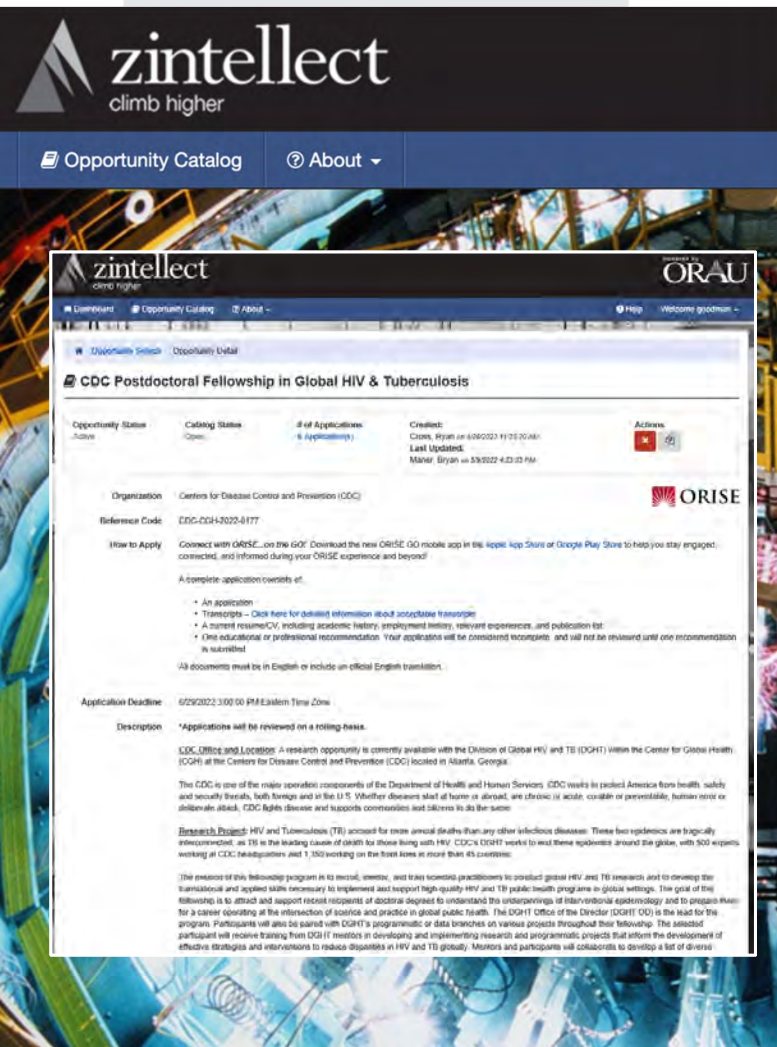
zintellect
climb higher

Opportunity Catalog ⓘ About

zintellect
climb higher

ORAU

Dashboard Opportunity Catalog About Help Welcome goodman

Opportunity Search Opportunity Detail

CDC Postdoctoral Fellowship in Global HIV & Tuberculosis

| Opportunity Status | Catalog Status | # of Applications | Created: | Actions |
|---|---|---|---|---|
| Active | Open | 6 Application(s) | Cross, Bryan on 4/28/2022 11:25:20 AM<br>Last Updated:<br>Maner, Bryan on 5/9/2022 4:23:03 PM | |

ORISE

Organization Centers for Disease Control and Prevention (CDC)

Reference Code CDC-CGH-2022-0177

How to Apply Connect with ORISE...on the GO! Download the new ORISE GO mobile app in the Apple App Store or Google Play Store to help you stay engaged, connected, and informed during your ORISE experience and beyond!

A complete application consists of:

• An application
• Transcripts – Click here for detailed information about acceptable transcripts
• A current resume/CV, including academic history, employment history, relevant experiences, and publication list
• One educational or professional recommendation. Your application will be considered incomplete, and will not be reviewed until one recommendation is submitted

All documents must be in English or include an official English translation.

Application Deadline 6/29/2022 3:00:00 PM Eastern Time Zone

Description *Applications will be reviewed on a rolling-basis.

CDC Office and Location: A research opportunity is currently available with the Division of Global HIV and TB (DGHT) within the Center for Global Health (CGH) at the Centers for Disease Control and Prevention (CDC) located in Atlanta, Georgia.

The CDC is one of the major operation components of the Department of Health and Human Services. CDC works to protect America from health, safety and security threats, both foreign and in the U.S. Whether diseases start at home or abroad, are chronic or acute, curable or preventable, human error or deliberate attack, CDC fights disease and supports communities and citizens to do the same.

Research Project: HIV and Tuberculosis (TB) account for more annual deaths than any other infectious diseases. These two epidemics are tragically interconnected, as TB is the leading cause of death for those living with HIV. CDC's DGHT works to end these epidemics around the globe, with 500 experts working at CDC headquarters and 1,350 working on the front lines in more than 45 countries.

The mission of this fellowship program is to recruit, mentor, and train scientist-practitioners to conduct global HIV and TB research and to develop the translational and applied skills necessary to implement and support high-quality HIV and TB public health programs in global settings. The goal of the fellowship is to attract and support recent recipients of doctoral degrees to understand the underpinnings of interventional epidemiology and to prepare them for a career operating at the intersection of science and practice in global public health. The DGHT Office of the Director (DGHT OD) is the lead for the program. Participants will also be paired with DGHT's programmatic or data branches on various projects throughout their fellowship. The selected participant will receive training from DGHT mentors in developing and implementing research and programmatic projects that inform the development of effective strategies and interventions to reduce disparities in HIV and TB globally. Mentors and participants will collaborate to develop a list of diverse